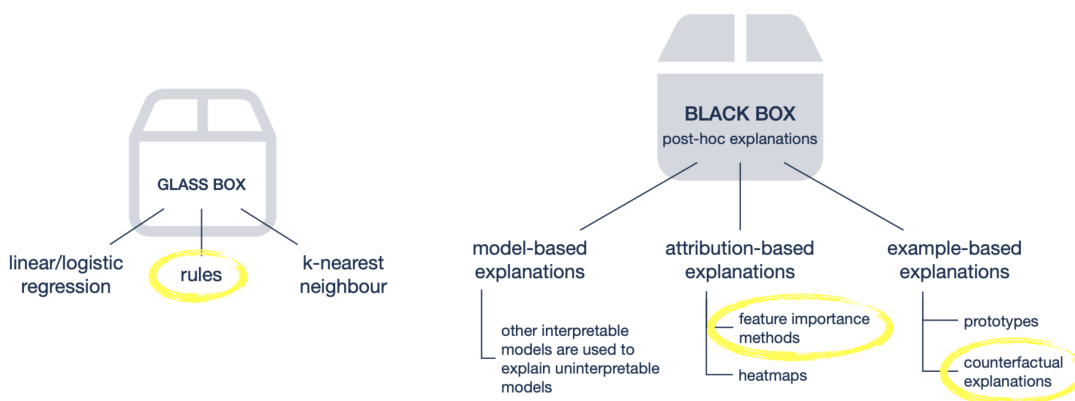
GLASS BOX

linear/logistic regression

rules

k-nearest neighbour

BLACK BOX
post-hoc explanations

model-based explanations

other interpretable models are used to explain uninterpretable models

attribution-based explanations

feature importance methods

heatmaps

example-based explanations

prototypes

counterfactual explanations